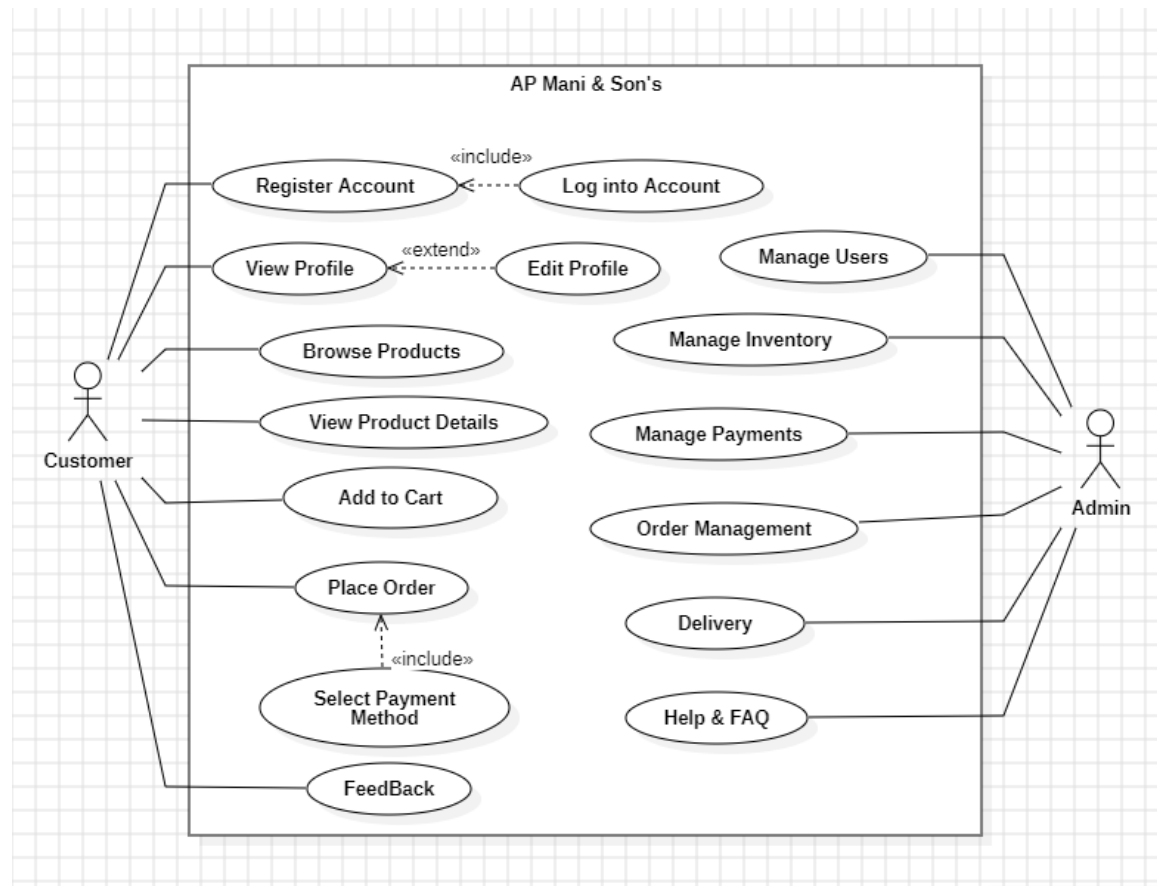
AP Mani & Son's

Register Account
«include»
Log into Account

View Profile
«extend»
Edit Profile

Manage Users

Browse Products

Manage Inventory

View Product Details

Manage Payments

Customer

Add to Cart

Order Management

Admin

Place Order

Delivery

«include»

Select Payment Method

Help & FAQ

FeedBack